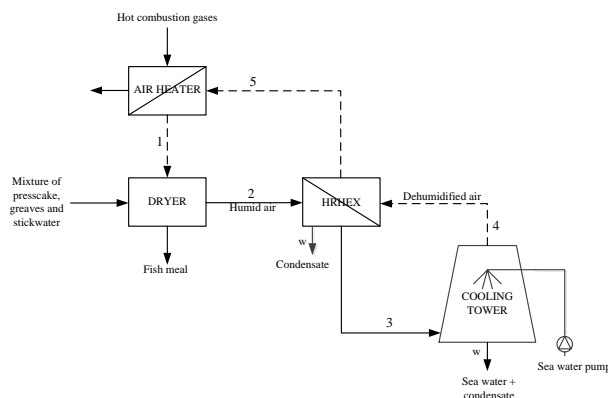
Hot combustion gases

AIR HEATER

5

1

Mixture of presscake, greaves and stickwater

DRYER

2

Humid air

HRHEX

Dehumidified air

4

w

Condensate

Fish meal

COOLING TOWER

3

w

Sea water pump

Sea water + condensate